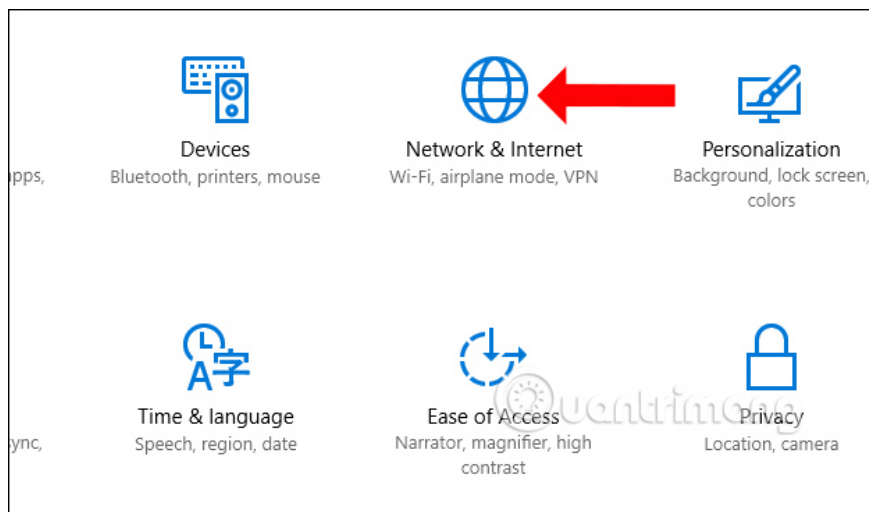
pps,

Devices
Bluetooth, printers, mouse

Network & Internet
Wi-Fi, airplane mode, VPN

Personalization
Background, lock screen, colors

ync,

A字
Time & language
Speech, region, date

Ease of Access
Narrator, magnifier, high contrast

Privacy
Location, camera

Quantrimang